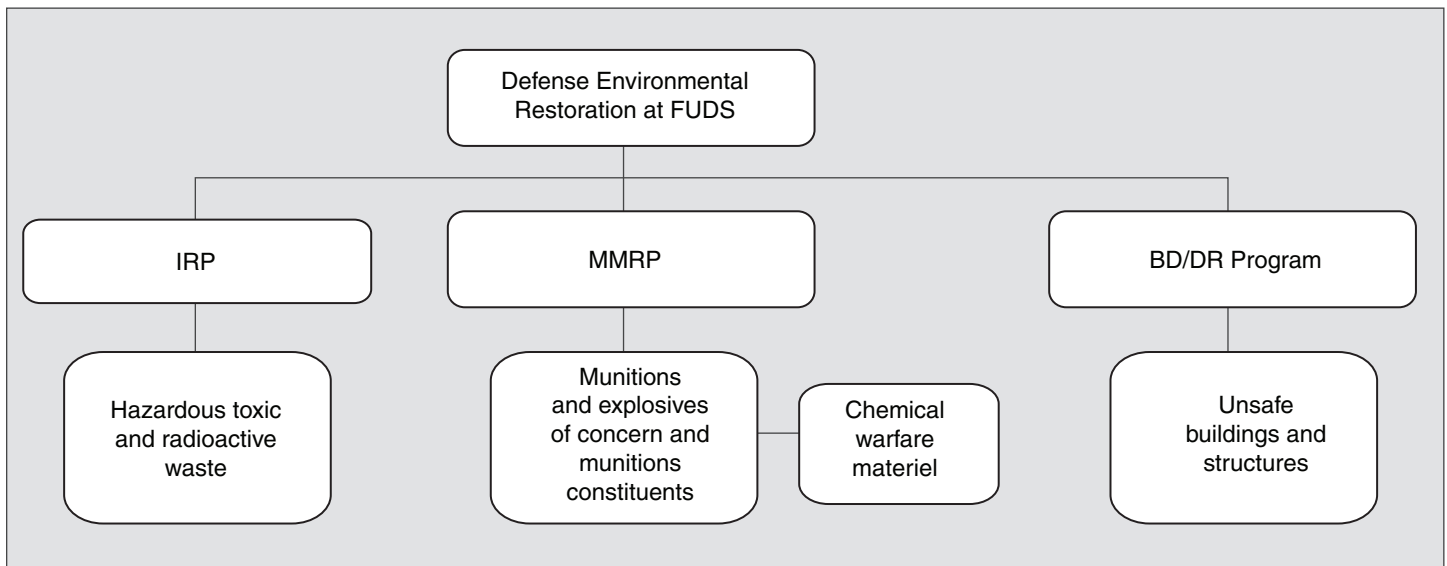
Defense Environmental Restoration at FUDS

IRP

MMRP

BD/DR Program

Hazardous toxic and radioactive waste

Munitions and explosives of concern and munitions constituents

Chemical warfare materiel

Unsafe buildings and structures